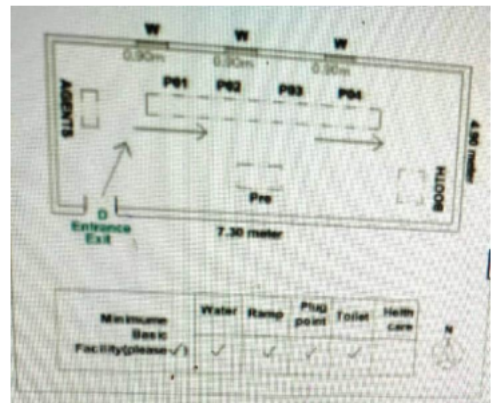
W W W
0.90m 0.90m 0.90m

AGENTS

P01 P02 P03 P04

4.90 meter

Pre

BOOTH

D
Entrance
Exit

7.30 meter

| Minimume Basic Facility(please ✓) | Water | Ramp | Plug point | Toilet | Helth care |
|---|---|---|---|---|---|
| | ✓ | ✓ | ✓ | ✓ | |

N